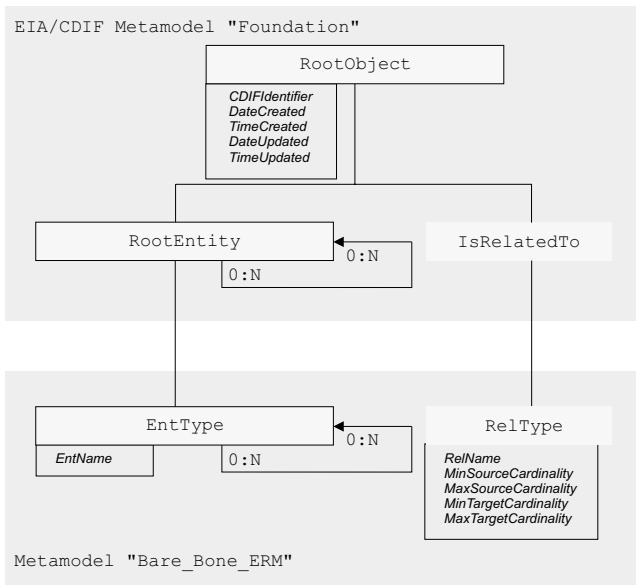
EIA/CDIF Metamodel "Foundation"

RootObject

CDIFIdentifier
DateCreated
TimeCreated
DateUpdated
TimeUpdated

RootEntity

0:N

0:N

IsRelatedTo

EntType

EntName

0:N

0:N

RelType

RelName
MinSourceCardinality
MaxSourceCardinality
MinTargetCardinality
MaxTargetCardinality

Metamodel "Bare_Bone_ERM"